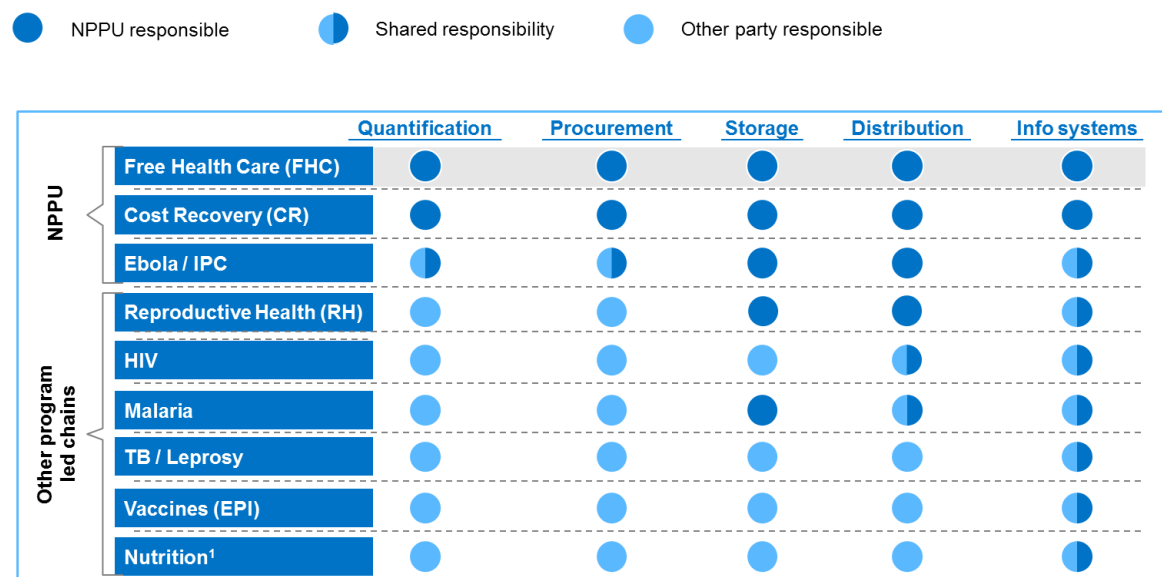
NPPU responsible | Shared responsibility | Other party responsible

| | | Quantification | Procurement | Storage | Distribution | Info systems |
|---|---|---|---|---|---|---|
| NPPU | Free Health Care (FHC) | NPPU responsible | NPPU responsible | NPPU responsible | NPPU responsible | NPPU responsible |
| NPPU | Cost Recovery (CR) | NPPU responsible | NPPU responsible | NPPU responsible | NPPU responsible | NPPU responsible |
| NPPU | Ebola / IPC | Shared responsibility | Shared responsibility | NPPU responsible | NPPU responsible | Shared responsibility |
| Other program led chains | Reproductive Health (RH) | Other party responsible | Other party responsible | NPPU responsible | NPPU responsible | Shared responsibility |
| Other program led chains | HIV | Other party responsible | Other party responsible | Other party responsible | Shared responsibility | Shared responsibility |
| Other program led chains | Malaria | Other party responsible | Other party responsible | NPPU responsible | Shared responsibility | Shared responsibility |
| Other program led chains | TB / Leprosy | Other party responsible | Other party responsible | Other party responsible | Other party responsible | Shared responsibility |
| Other program led chains | Vaccines (EPI) | Other party responsible | Other party responsible | Other party responsible | Other party responsible | Shared responsibility |
| Other program led chains | Nutrition¹ | Other party responsible | Other party responsible | Other party responsible | Other party responsible | Shared responsibility |